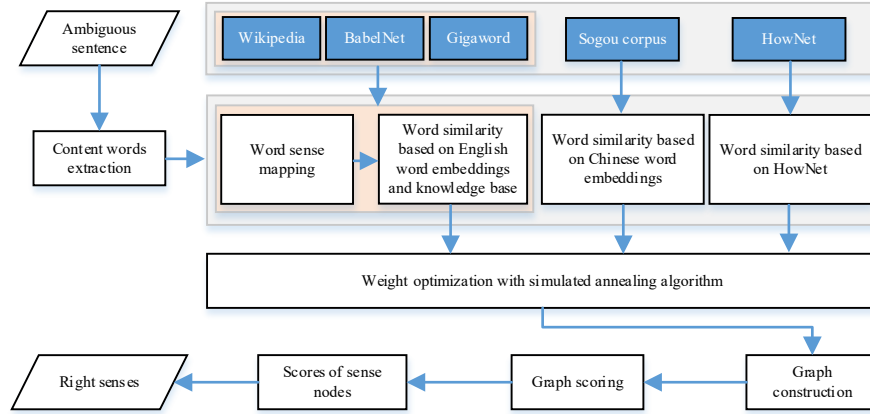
Ambiguous sentence

Wikipedia

BabelNet

Gigaword

Sogou corpus

HowNet

Content words extraction

Word sense mapping

Word similarity based on English word embeddings and knowledge base

Word similarity based on Chinese word embeddings

Word similarity based on HowNet

Weight optimization with simulated annealing algorithm

Right senses

Scores of sense nodes

Graph scoring

Graph construction